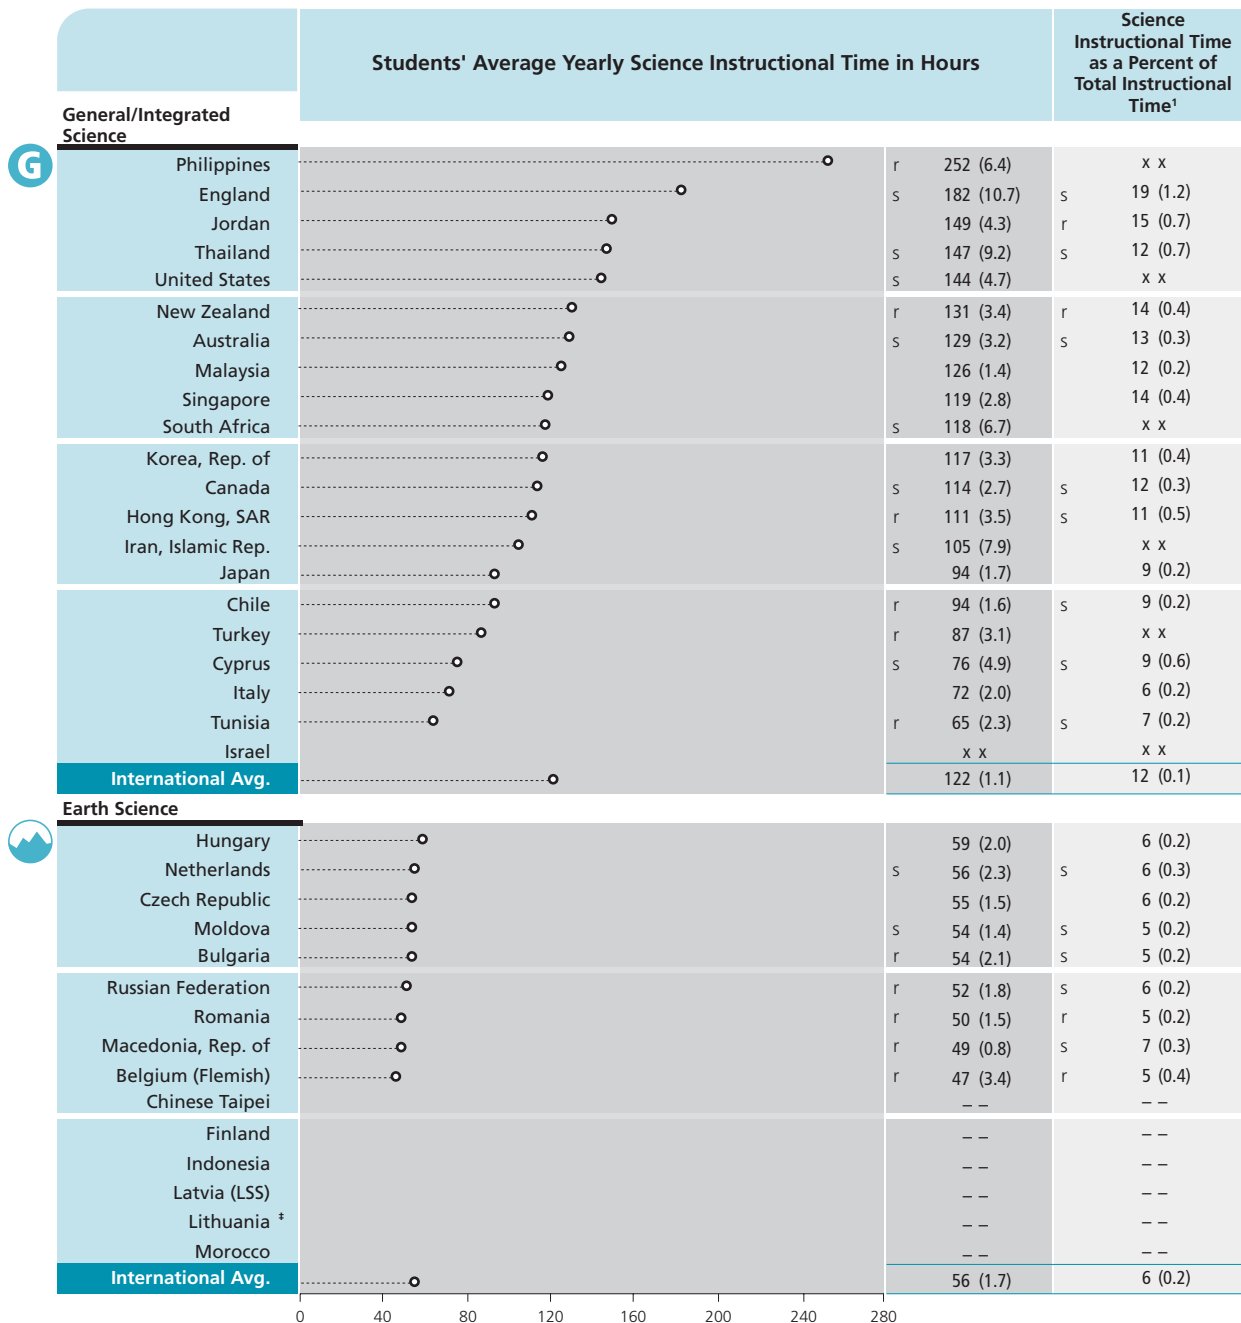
| General/Integrated Science | Students' Average Yearly Science Instructional Time in Hours | | Science Instructional Time as a Percent of Total Instructional Time¹ |
|---|---|---|---|
| Philippines | | r 252 (6.4) | x x |
| England | | s 182 (10.7) | s 19 (1.2) |
| Jordan | | 149 (4.3) | r 15 (0.7) |
| Thailand | | s 147 (9.2) | s 12 (0.7) |
| United States | | s 144 (4.7) | x x |
| New Zealand | | r 131 (3.4) | r 14 (0.4) |
| Australia | | s 129 (3.2) | s 13 (0.3) |
| Malaysia | | 126 (1.4) | 12 (0.2) |
| Singapore | | 119 (2.8) | 14 (0.4) |
| South Africa | | s 118 (6.7) | x x |
| Korea, Rep. of | | 117 (3.3) | 11 (0.4) |
| Canada | | s 114 (2.7) | s 12 (0.3) |
| Hong Kong, SAR | | r 111 (3.5) | s 11 (0.5) |
| Iran, Islamic Rep. | | s 105 (7.9) | x x |
| Japan | | 94 (1.7) | 9 (0.2) |
| Chile | | r 94 (1.6) | s 9 (0.2) |
| Turkey | | r 87 (3.1) | x x |
| Cyprus | | s 76 (4.9) | s 9 (0.6) |
| Italy | | 72 (2.0) | 6 (0.2) |
| Tunisia | | r 65 (2.3) | s 7 (0.2) |
| Israel | | x x | x x |
| International Avg. | | 122 (1.1) | 12 (0.1) |
| Earth Science | | | |
| Hungary | | 59 (2.0) | 6 (0.2) |
| Netherlands | | s 56 (2.3) | s 6 (0.3) |
| Czech Republic | | 55 (1.5) | 6 (0.2) |
| Moldova | | s 54 (1.4) | s 5 (0.2) |
| Bulgaria | | r 54 (2.1) | s 5 (0.2) |
| Russian Federation | | r 52 (1.8) | s 6 (0.2) |
| Romania | | r 50 (1.5) | r 5 (0.2) |
| Macedonia, Rep. of | | r 49 (0.8) | s 7 (0.3) |
| Belgium (Flemish) | | r 47 (3.4) | r 5 (0.4) |
| Chinese Taipei | | – – | – – |
| Finland | | – – | – – |
| Indonesia | | – – | – – |
| Latvia (LSS) | | – – | – – |
| Lithuania ‡ | | – – | – – |
| Morocco | | – – | – – |
| International Avg. | | 56 (1.7) | 6 (0.2) |

G

0 40 80 120 160 200 240 280